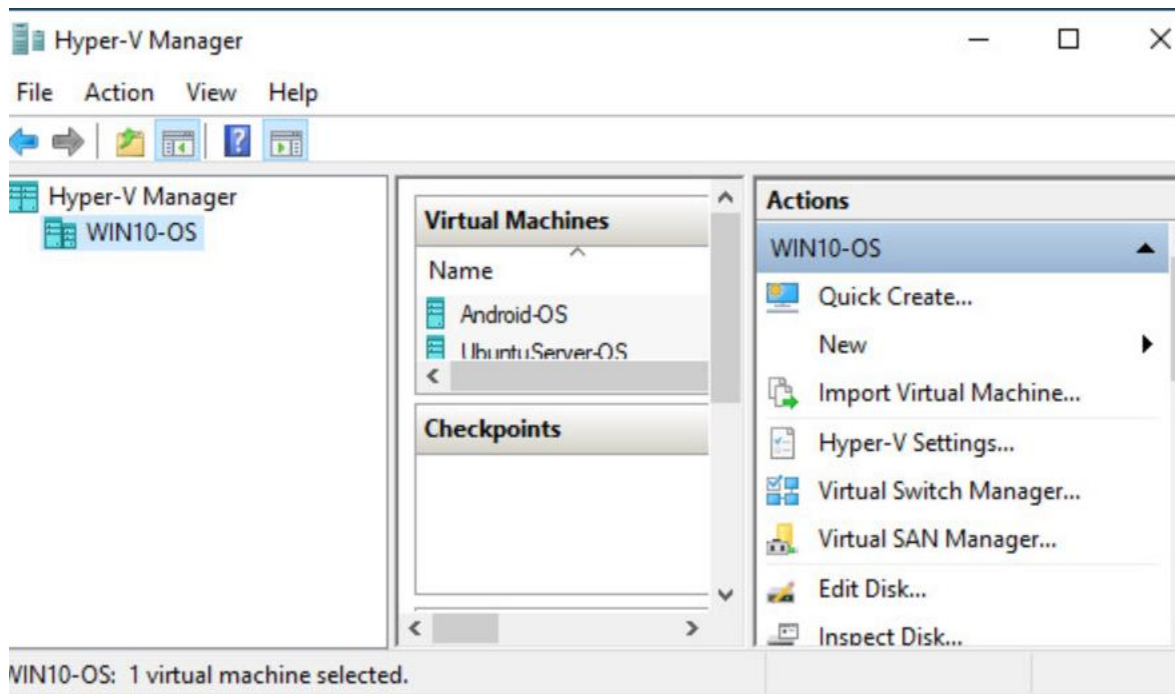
Hyper-V Manager

File Action View Help

Hyper-V Manager
WIN10-OS

Virtual Machines
Name
Android-OS
UbuntuServer-OS

Checkpoints

Actions
WIN10-OS
Quick Create...
New
Import Virtual Machine...
Hyper-V Settings...
Virtual Switch Manager...
Virtual SAN Manager...
Edit Disk...
Inspect Disk...

WIN10-OS: 1 virtual machine selected.